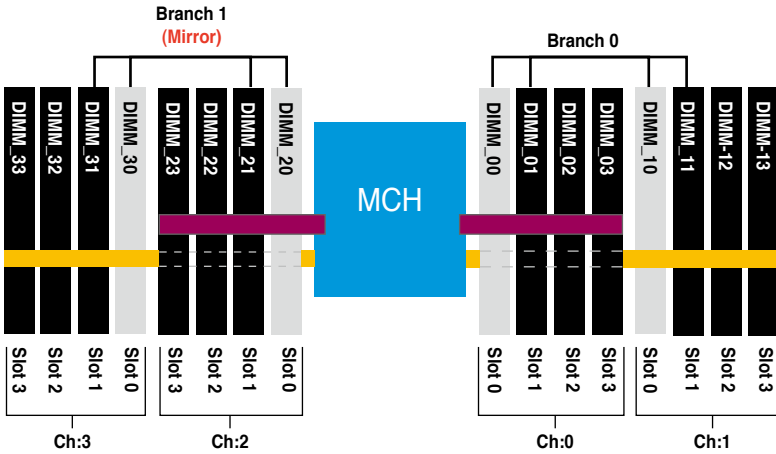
Branch 1
(Mirror)

Branch 0

DIMM_33
DIMM_32
DIMM_31
DIMM_30
DIMM_23
DIMM_22
DIMM_21
DIMM_20

MCH

DIMM_00
DIMM_01
DIMM_02
DIMM_03
DIMM_10
DIMM_11
DIMM-12
DIMM-13

Slot 3
Slot 2
Slot 1
Slot 0
Slot 3
Slot 2
Slot 1
Slot 0
Slot 0
Slot 1
Slot 2
Slot 3
Slot 0
Slot 1
Slot 2
Slot 3

Ch:3
Ch:2
Ch:0
Ch:1